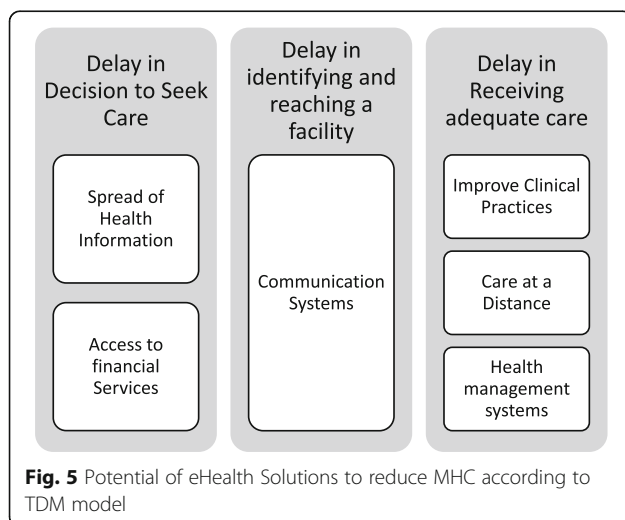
Delay in Decision to Seek Care

Spread of Health Information

Access to financial Services

Delay in identifying and reaching a facility

Communication Systems

Delay in Receiving adequate care

Improve Clinical Practices

Care at a Distance

Health management systems

**Fig. 5** Potential of eHealth Solutions to reduce MHC according to TDM model